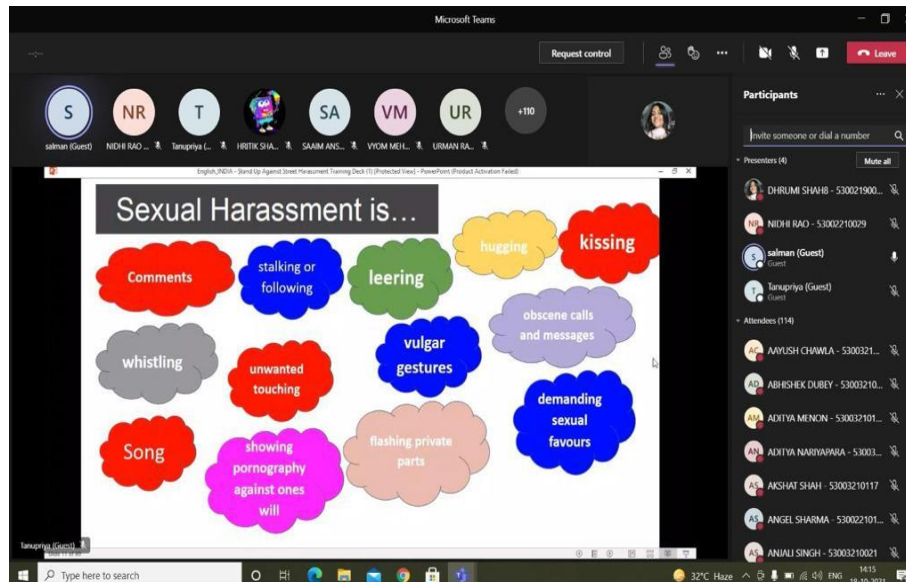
Microsoft Teams

Request control

Leave

S salman (Guest)

NR NIDHI RAO ...

T Tanupriya (...

HRITIK SHA...

SA SAAIM ANS...

VM VYOM MEH...

UR URMAN RA...

+110

English_INDIA - Stand Up Against Street Harassment Training Deck (1) [Protected View] - PowerPoint (Product Activation Failed)

Sexual Harassment is…

Comments

stalking or following

leering

hugging

kissing

obscene calls and messages

whistling

unwanted touching

vulgar gestures

demanding sexual favours

Song

showing pornography against ones will

flashing private parts

Tanupriya (Guest)

Participants

Invite someone or dial a number

Presenters (4)

Mute all

DHRUMI SHAH8 - 530021900...

NIDHI RAO - 53002210029

salman (Guest)
Guest

Tanupriya (Guest)
Guest

Attendees (114)

AAYUSH CHAWLA - 5300321...

ABHISHEK DUBEY - 53003210...

ADITYA MENON - 530032101...

ADITYA NARIYAPARA - 53003...

AKSHAT SHAH - 53003210117

ANGEL SHARMA - 530022101...

ANJALI SINGH - 53003210021

Type here to search

32°C Haze ENG 14:15 18-10-2021